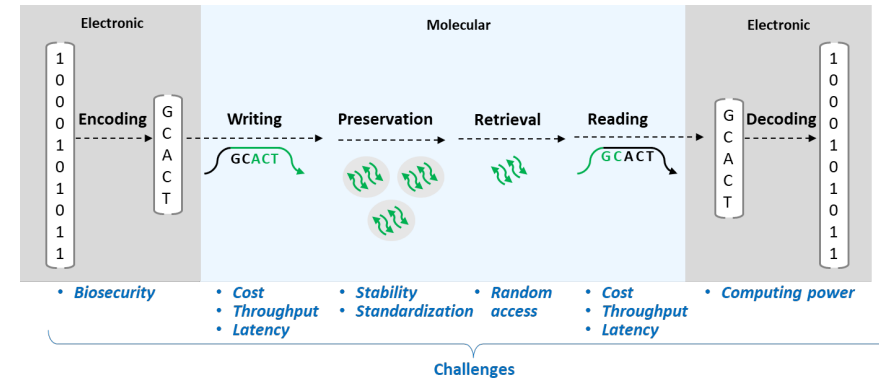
Electronic

Molecular

Electronic

1
0
0
0
1
0
1
0
1
0
1
1

Encoding

G
C
A
C
T

Writing

GCACT

Preservation

Retrieval

Reading

GCACT

G
C
A
C
T

Decoding

1
0
0
0
1
0
1
0
1
0
1
1

• Biosecurity

• Cost
• Throughput
• Latency

• Stability
• Standardization

• Random access

• Cost
• Throughput
• Latency

• Computing power

Challenges